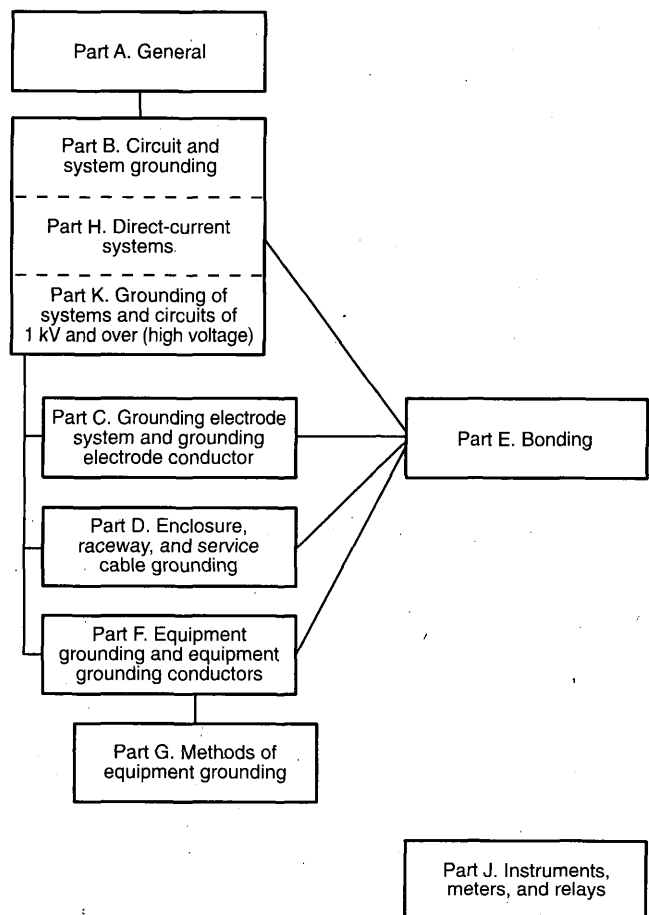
Part A. General

Part B. Circuit and system grounding

Part H. Direct-current systems

Part K. Grounding of systems and circuits of 1 kV and over (high voltage)

Part C. Grounding electrode system and grounding electrode conductor

Part E. Bonding

Part D. Enclosure, raceway, and service cable grounding

Part F. Equipment grounding and equipment grounding conductors

Part G. Methods of equipment grounding

Part J. Instruments, meters, and relays